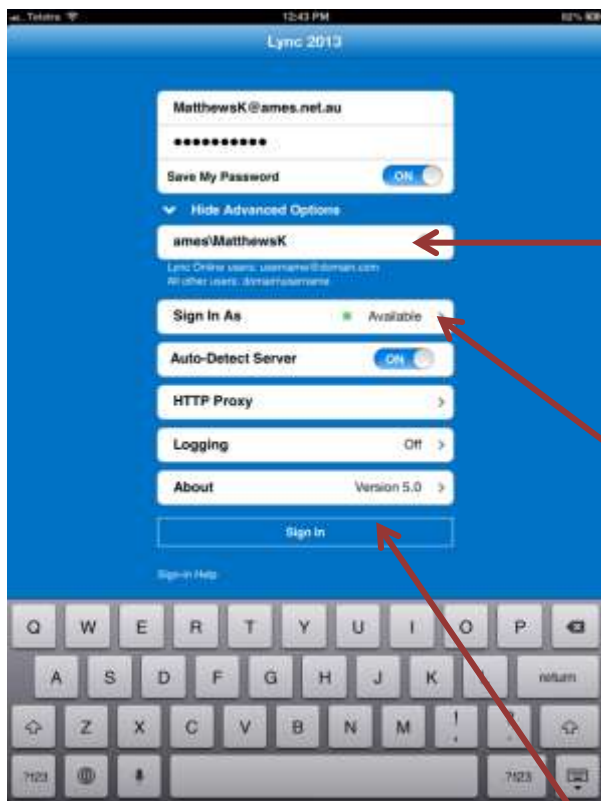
Telstra 12:43 PM 82%

Lync 2013

MatthewsK@ames.net.au

●●●●●●●●●●●

Save My Password ON

Hide Advanced Options

ames\MatthewsK

Lync Online users: username@domain.com
All other users: domain\username

Sign In As Available

Auto-Detect Server ON

HTTP Proxy

Logging Off

About Version 5.0

Sign In

Sign-in Help

Q W E R T Y U I O P

A S D F G H J K L return

Z X C V B N M ! ?

.?123 .?123